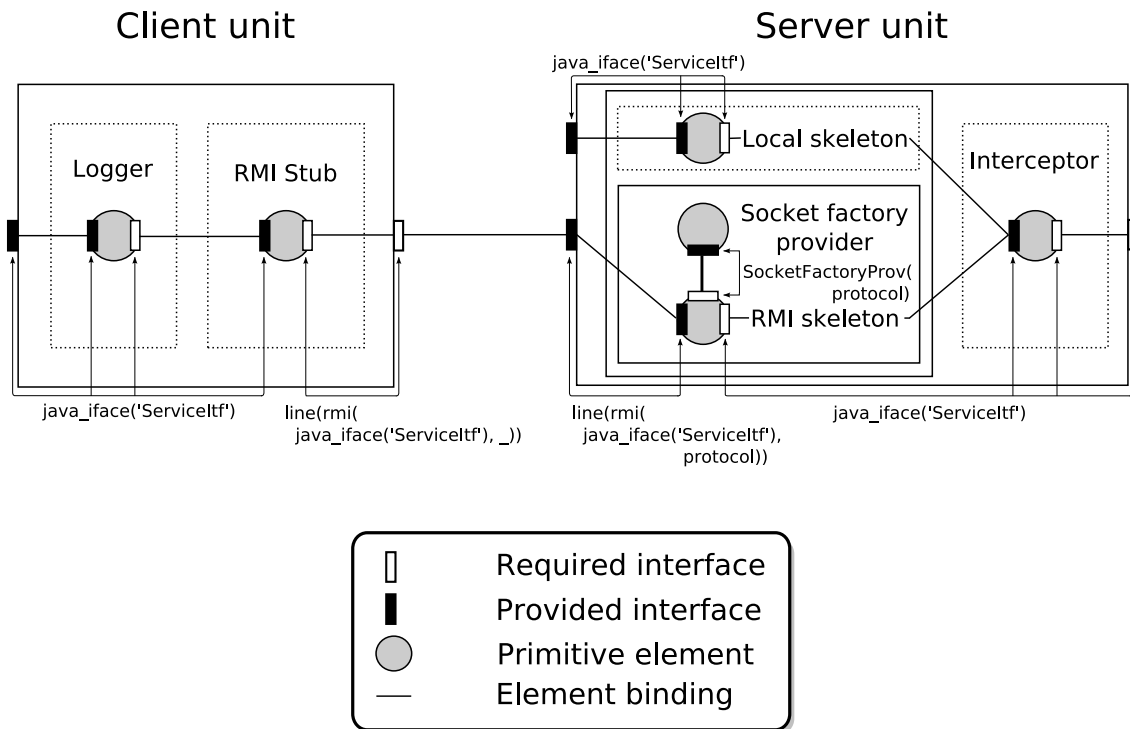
Client unit

Server unit

java_iface('ServiceItf')

Logger

RMI Stub

Local skeleton

Interceptor

Socket factory provider

SocketFactoryProv( protocol)

RMI skeleton

java_iface('ServiceItf')

line(rmi( java_iface('ServiceItf'), _))

line(rmi( java_iface('ServiceItf'), protocol))

java_iface('ServiceItf')

Required interface
Provided interface
Primitive element
Element binding